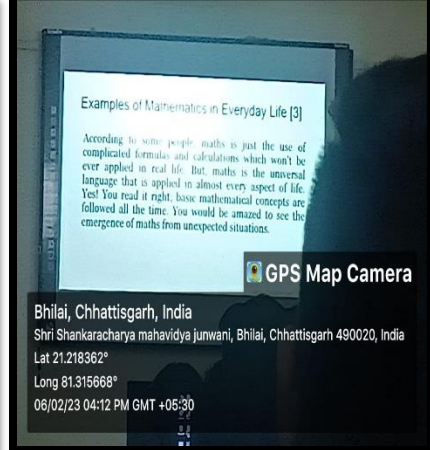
Examples of Mathematics in Everyday Life [3]

According to some people, maths is just the use of complicated formulas and calculations which won't be ever applied in real life. But, maths is the universal language that is applied in almost every aspect of life. Yes! You read it right, basic mathematical concepts are followed all the time. You would be amazed to see the emergence of maths from unexpected situations.

GPS Map Camera

Bhilai, Chhattisgarh, India
Shri Shankaracharya mahavidya junwani, Bhilai, Chhattisgarh 490020, India
Lat 21.218362°
Long 81.315668°
06/02/23 04:12 PM GMT +05:30